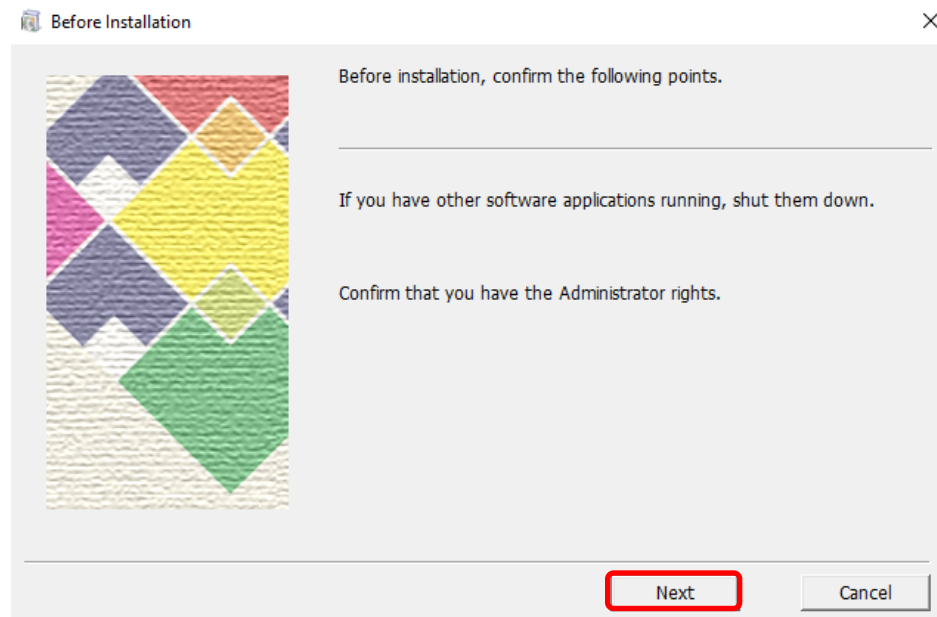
Before Installation

×

Before installation, confirm the following points.

If you have other software applications running, shut them down.

Confirm that you have the Administrator rights.

Next

Cancel